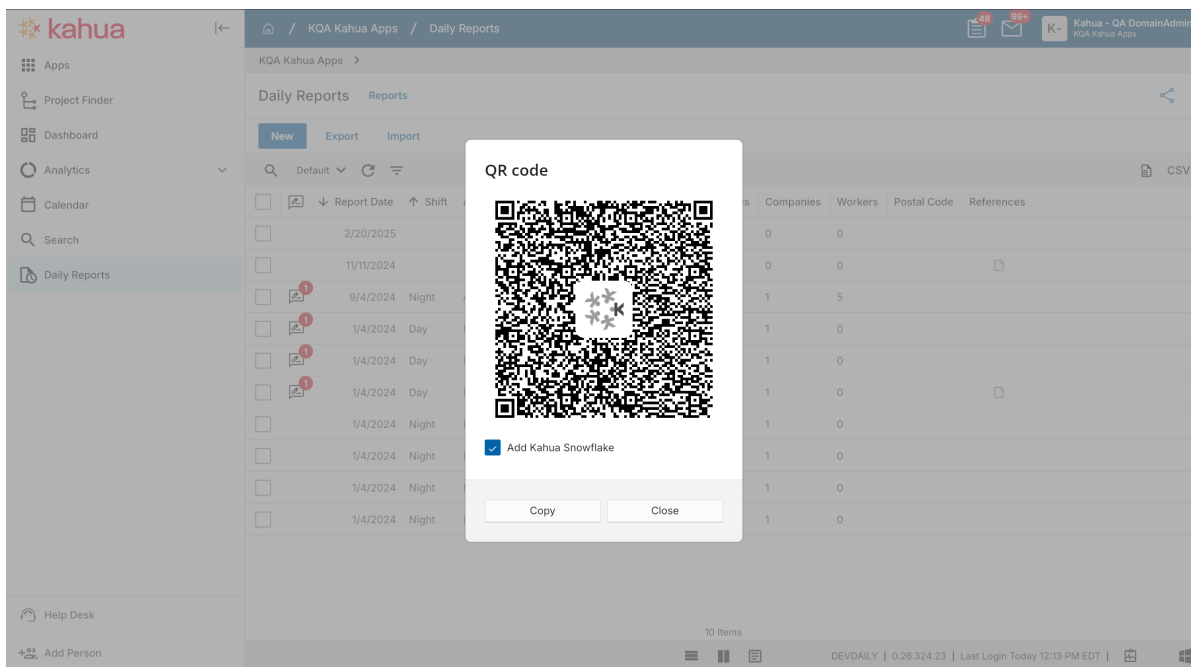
kahua

Apps
Project Finder
Dashboard
Analytics
Calendar
Search
Daily Reports

Help Desk
Add Person

/ KQA Kahua Apps / Daily Reports

48 99+ K- Kahua - QA DomainAdmin KQA Kahua Apps

KQA Kahua Apps >

Daily Reports Reports

New Export Import

Default CSV

| | | Report Date | Shift | s | Companies | Workers | Postal Code | References |
|---|---|---|---|---|---|---|---|---|
| | | 2/20/2025 | | | 0 | 0 | | |
| | | 11/11/2024 | | | 0 | 0 | | |
| | 1 | 9/4/2024 | Night | | 1 | 5 | | |
| | 1 | 1/4/2024 | Day | | 1 | 0 | | |
| | 1 | 1/4/2024 | Day | | 1 | 0 | | |
| | 1 | 1/4/2024 | Day | | 1 | 0 | | |
| | | 1/4/2024 | Night | | 1 | 0 | | |
| | | 1/4/2024 | Night | | 1 | 0 | | |
| | | 1/4/2024 | Night | | 1 | 0 | | |
| | | 1/4/2024 | Night | | 1 | 0 | | |

QR code

Add Kahua Snowflake

Copy Close

10 Items

DEVDAILY | 0.26.324.23 | Last Login Today 12:13 PM EDT |